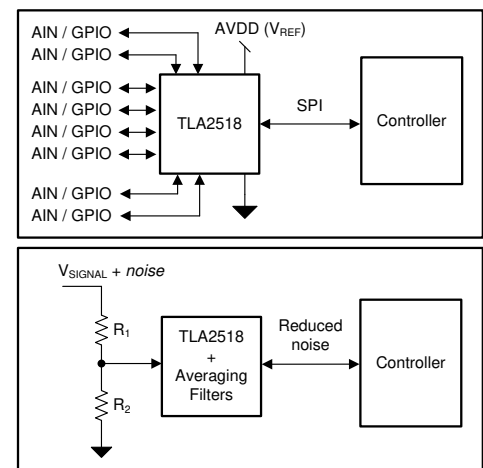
AIN / GPIO
AIN / GPIO
AVDD ($V_{REF}$)
AIN / GPIO
AIN / GPIO
AIN / GPIO
AIN / GPIO
TLA2518
SPI
Controller
AIN / GPIO
AIN / GPIO

$V_{SIGNAL}$ + *noise*
$R_1$
$R_2$
TLA2518
+
Averaging
Filters
Reduced
noise
Controller